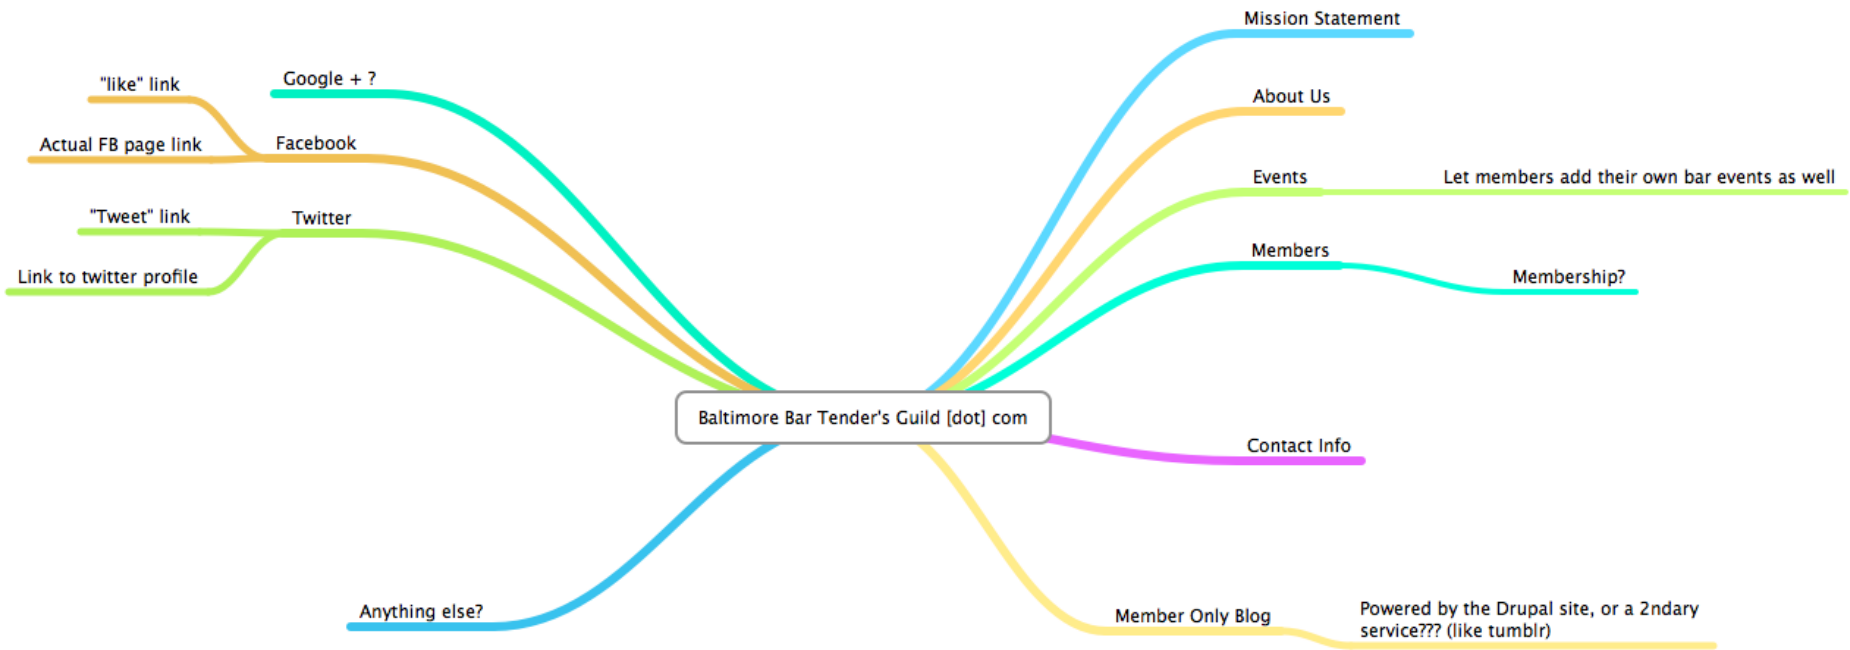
Baltimore Bar Tender's Guild [dot] com

Mission Statement

About Us

Events

Let members add their own bar events as well

Members

Membership?

Contact Info

Member Only Blog

Powered by the Drupal site, or a 2ndary service??? (like tumblr)

Anything else?

Google + ?

"like" link

Facebook

Actual FB page link

"Tweet" link

Twitter

Link to twitter profile